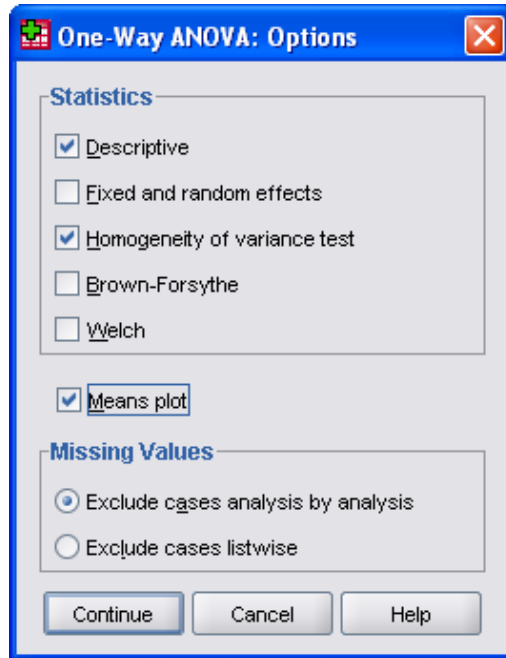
One-Way ANOVA: Options

Statistics

Descriptive

Fixed and random effects

Homogeneity of variance test

Brown-Forsythe

Welch

Means plot

Missing Values

Exclude cases analysis by analysis

Exclude cases listwise

Continue

Cancel

Help